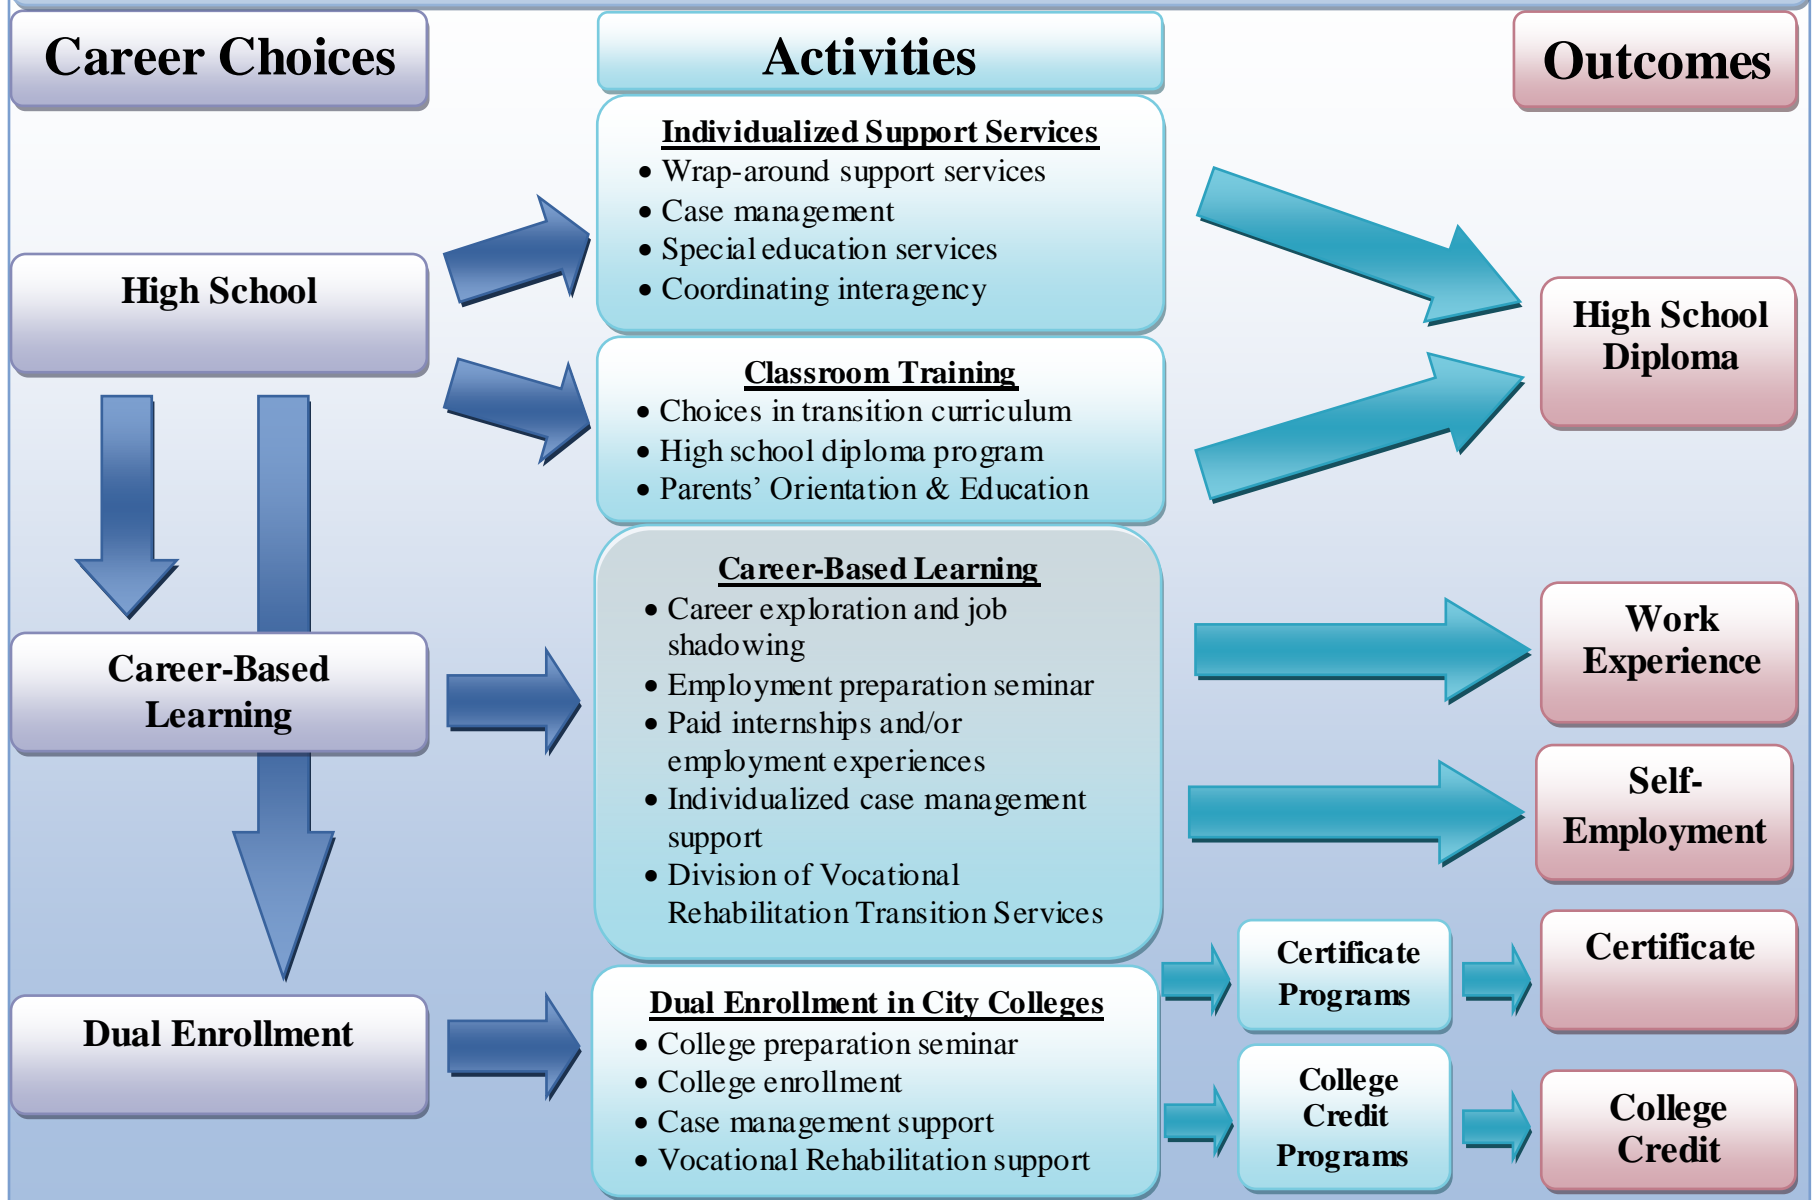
Career Choices

Activities

Outcomes

Individualized Support Services
- Wrap-around support services
- Case management
- Special education services
- Coordinating interagency

High School

High School Diploma

Classroom Training
- Choices in transition curriculum
- High school diploma program
- Parents' Orientation & Education

Career-Based Learning
- Career exploration and job shadowing
- Employment preparation seminar
- Paid internships and/or employment experiences
- Individualized case management support
- Division of Vocational Rehabilitation Transition Services

Career-Based Learning

Work Experience

Self-Employment

Certificate Programs

Certificate

Dual Enrollment

Dual Enrollment in City Colleges
- College preparation seminar
- College enrollment
- Case management support
- Vocational Rehabilitation support

College Credit Programs

College Credit